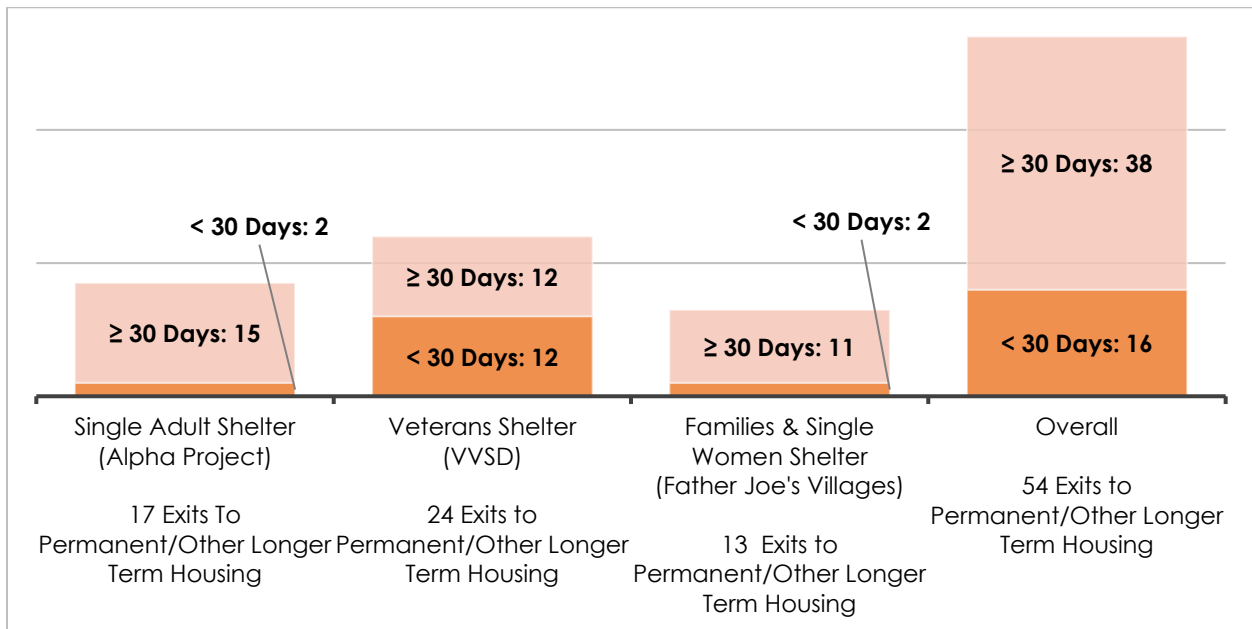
< 30 Days: 2

≥ 30 Days: 15

≥ 30 Days: 12

< 30 Days: 12

< 30 Days: 2

≥ 30 Days: 11

≥ 30 Days: 38

< 30 Days: 16

Single Adult Shelter (Alpha Project)

17 Exits To Permanent/Other Longer Term Housing

Veterans Shelter (VVSD)

24 Exits to Permanent/Other Longer Term Housing

Families & Single Women Shelter (Father Joe's Villages)

13 Exits to Permanent/Other Longer Term Housing

Overall

54 Exits to Permanent/Other Longer Term Housing